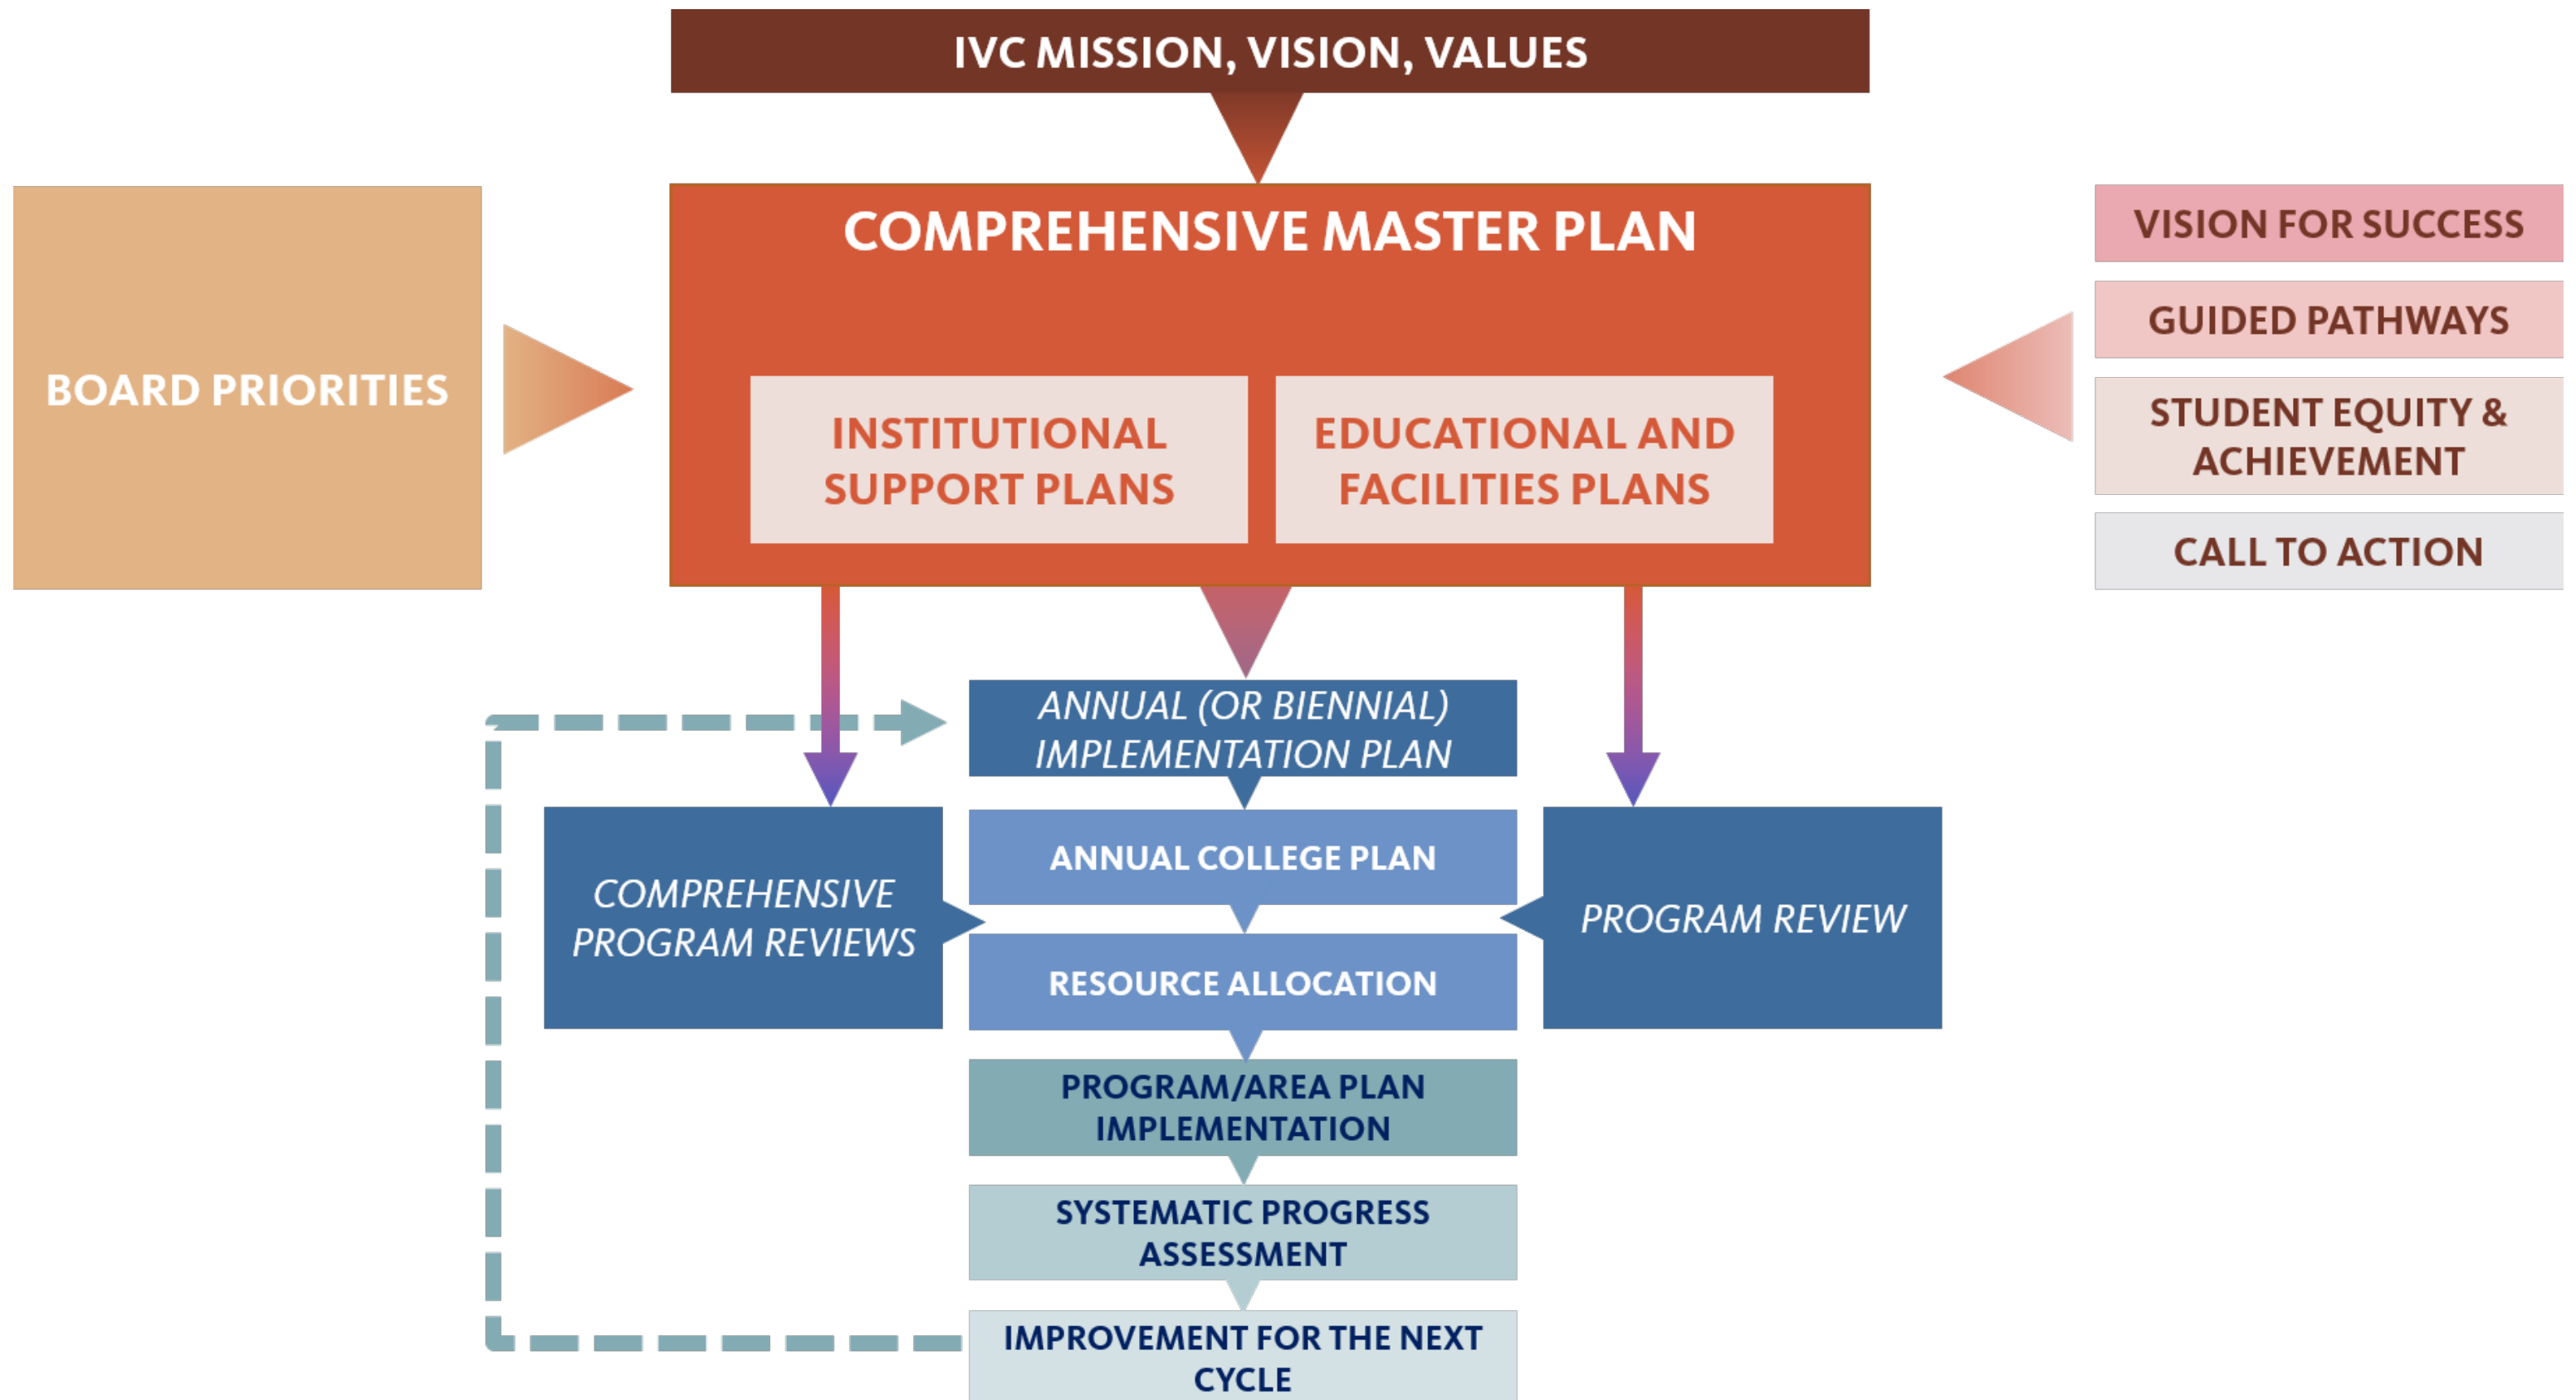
IVC MISSION, VISION, VALUES

BOARD PRIORITIES

COMPREHENSIVE MASTER PLAN

INSTITUTIONAL SUPPORT PLANS

EDUCATIONAL AND FACILITIES PLANS

VISION FOR SUCCESS

GUIDED PATHWAYS

STUDENT EQUITY & ACHIEVEMENT

CALL TO ACTION

ANNUAL (OR BIENNIAL) IMPLEMENTATION PLAN

COMPREHENSIVE PROGRAM REVIEWS

ANNUAL COLLEGE PLAN

RESOURCE ALLOCATION

PROGRAM REVIEW

PROGRAM/AREA PLAN IMPLEMENTATION

SYSTEMATIC PROGRESS ASSESSMENT

IMPROVEMENT FOR THE NEXT CYCLE